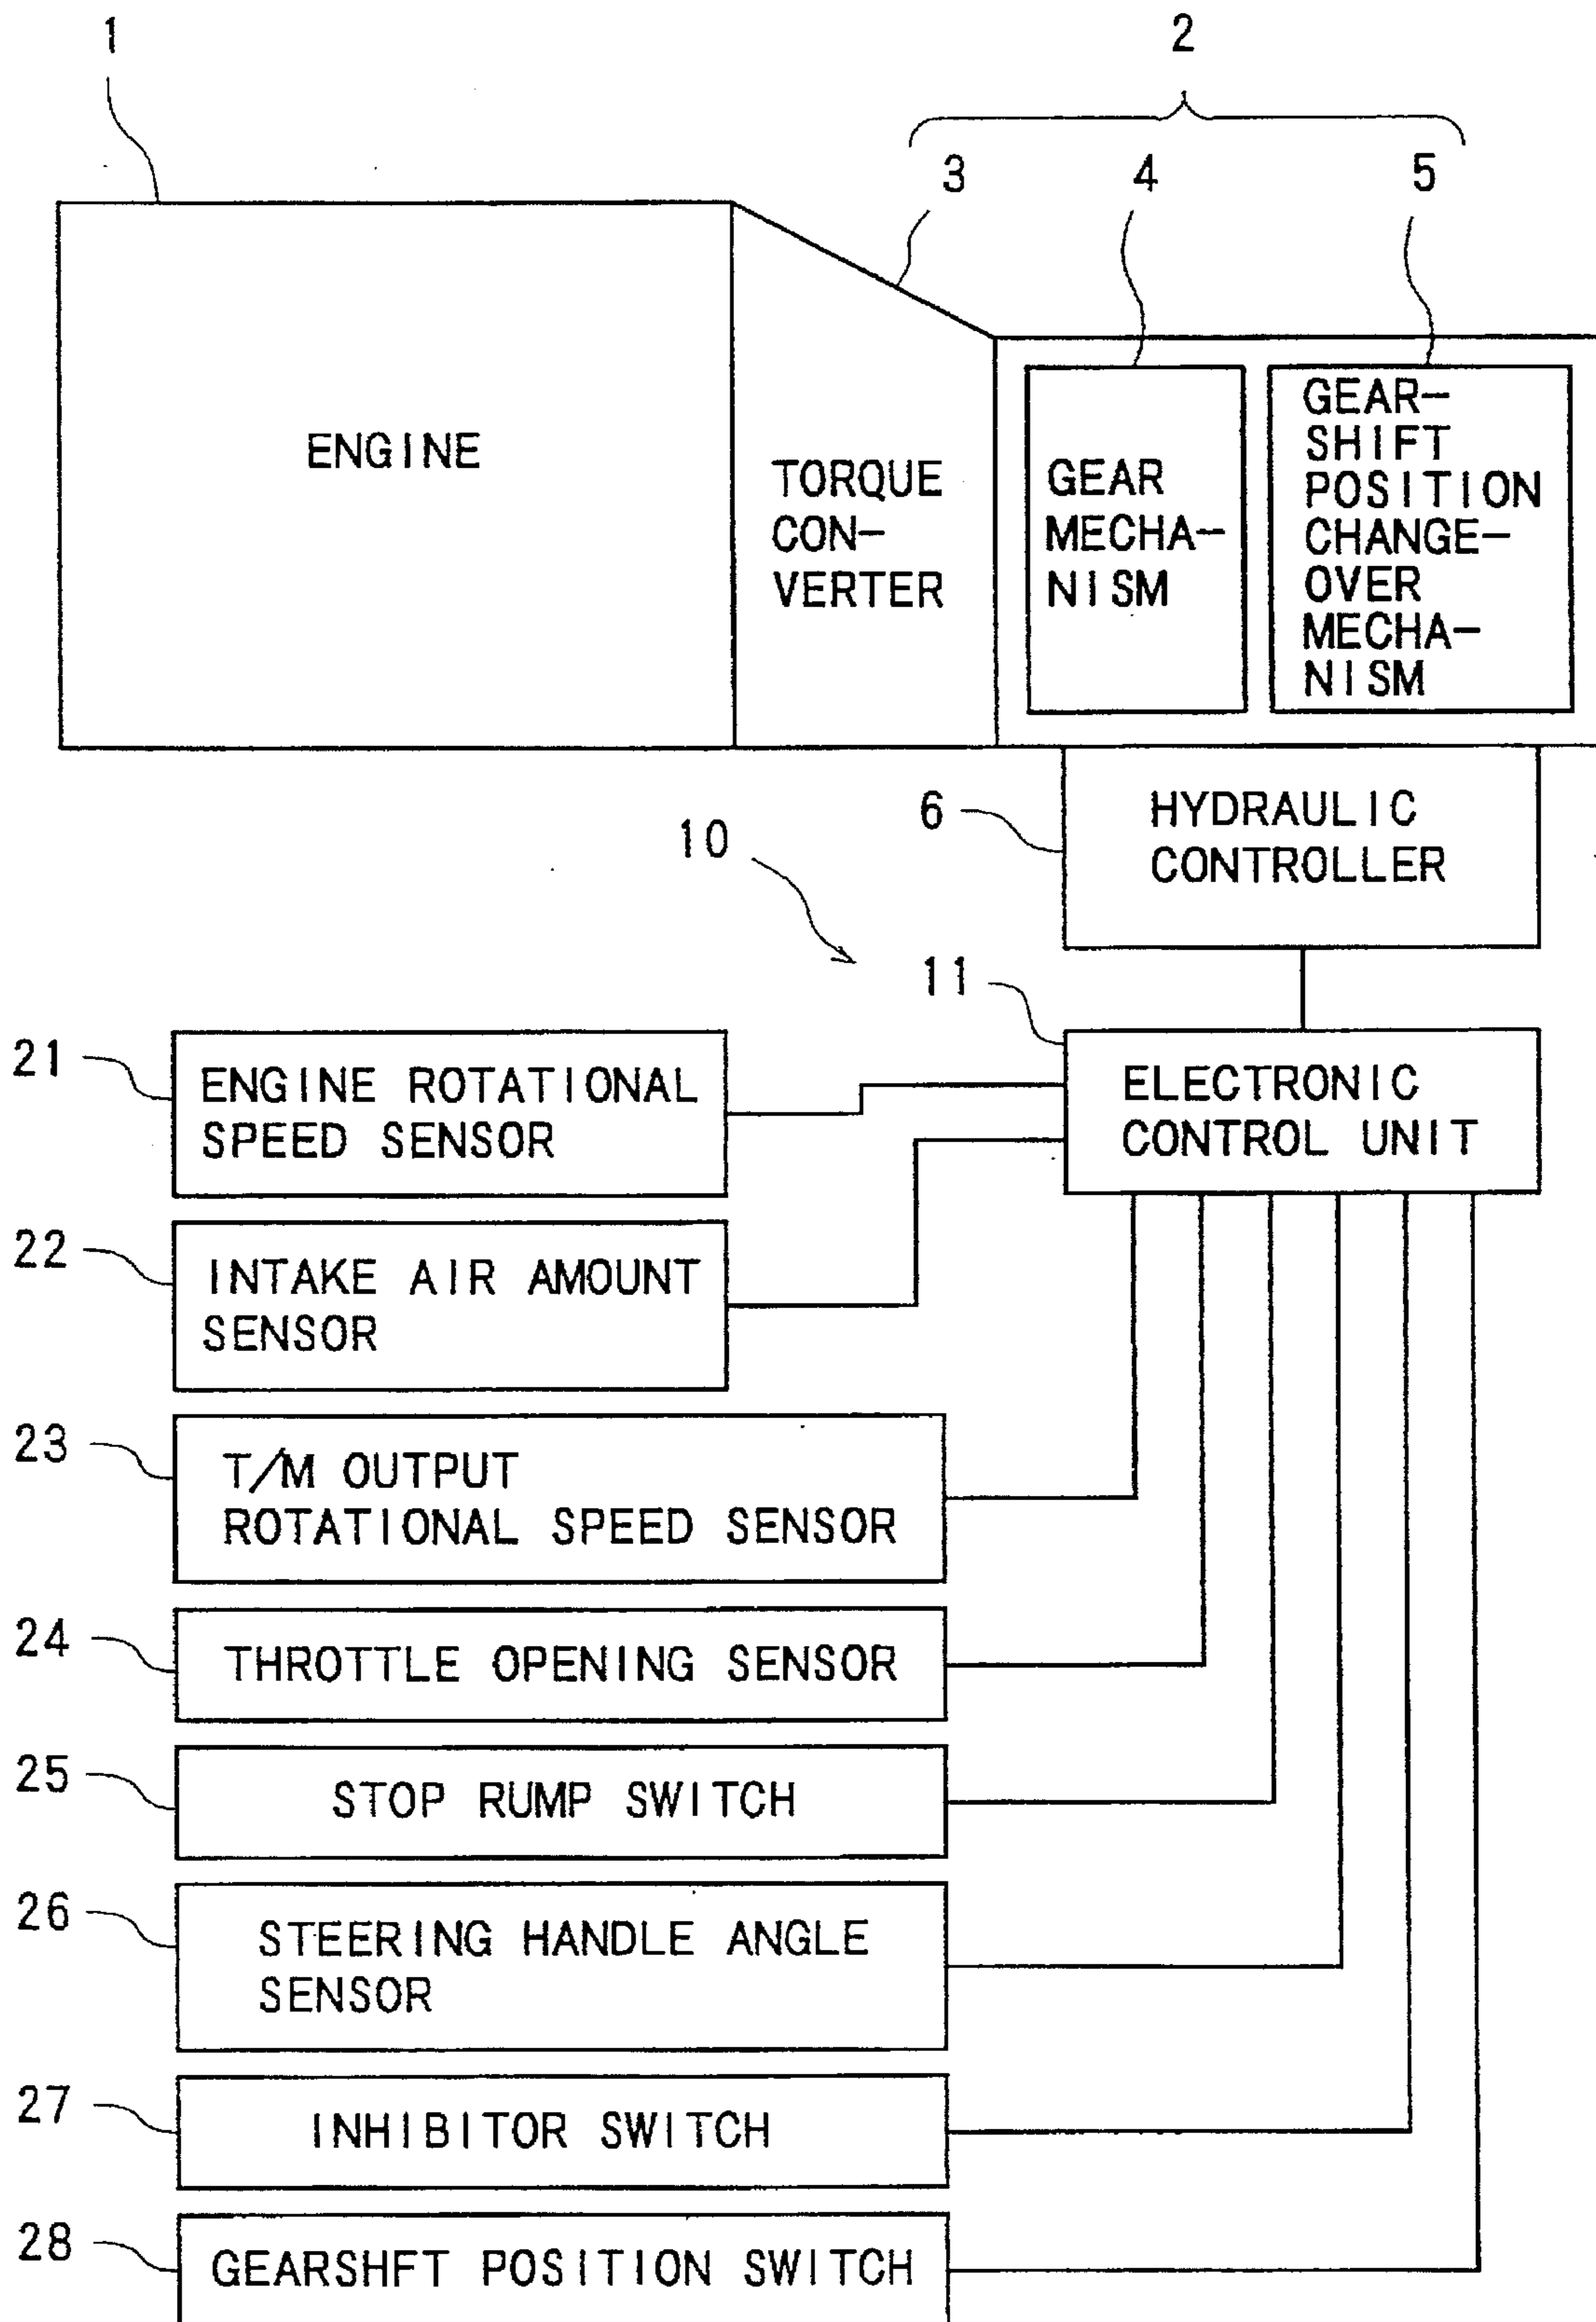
1

2

3

4

5

ENGINE

TORQUE CONVERTER

GEAR MECHANISM

GEAR-SHIFT POSITION CHANGE-OVER MECHANISM

6

HYDRAULIC CONTROLLER

10

11

ELECTRONIC CONTROL UNIT

21

ENGINE ROTATIONAL SPEED SENSOR

22

INTAKE AIR AMOUNT SENSOR

23

T/M OUTPUT ROTATIONAL SPEED SENSOR

24

THROTTLE OPENING SENSOR

25

STOP RUMP SWITCH

26

STEERING HANDLE ANGLE SENSOR

27

INHIBITOR SWITCH

28

GEARSHFT POSITION SWITCH